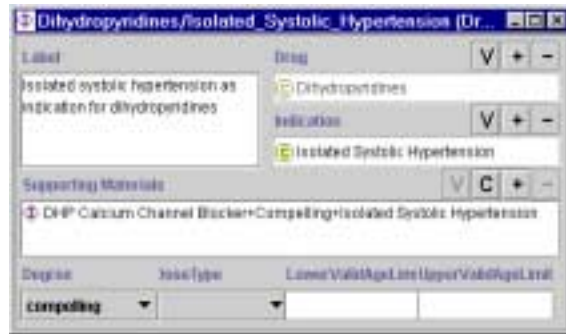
Dihydropyridines/Isolated_Systolic_Hypertension (Dr...

Label

Isolated systolic hypertension as indication for dihydropyridines

Drug

V + −

Dihydropyridines

Indication

V + −

Isolated Systolic Hypertension

Supporting Materials

V C + −

DHP Calcium Channel Blocker+Compelling+Isolated Systolic Hypertension

Degree

compelling

DoseType

LowerValidAgeLimit

UpperValidAgeLimit